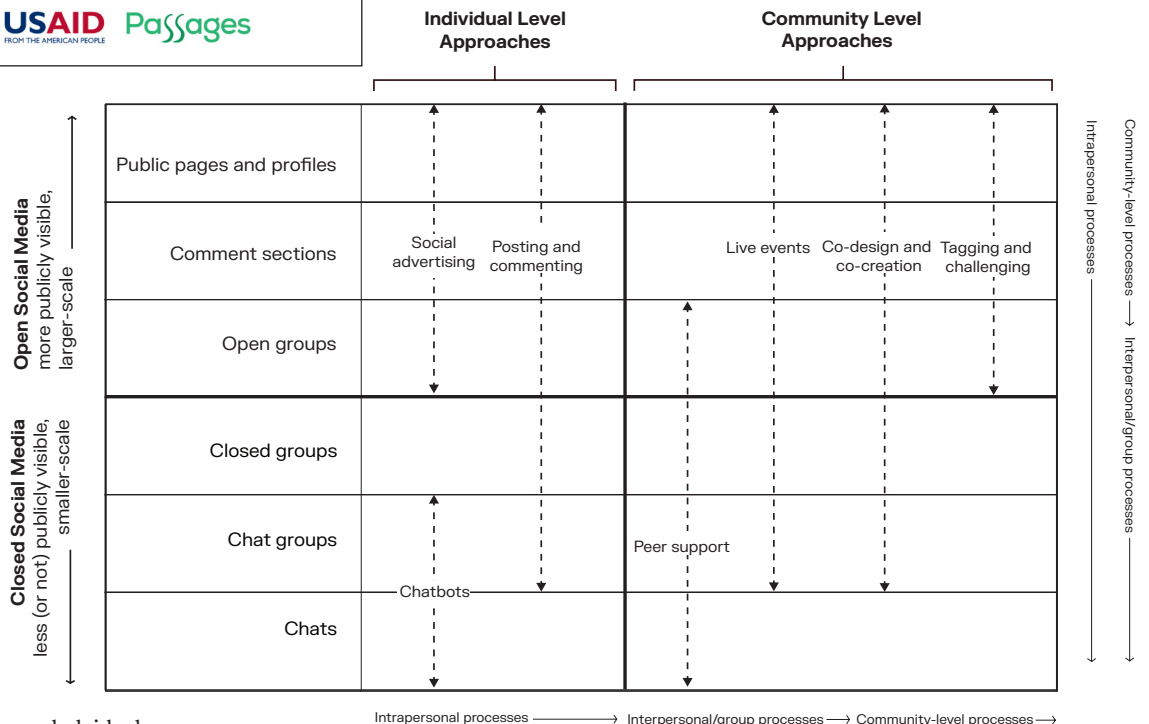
USAID FROM THE AMERICAN PEOPLE Passages

Individual Level Approaches

Community Level Approaches

Open Social Media more publicly visible, larger-scale

Closed Social Media less (or not) publicly visible, smaller-scale

Public pages and profiles

Comment sections

Open groups

Closed groups

Chat groups

Chats

Social advertising

Posting and commenting

Chatbots

Live events

Co-design and co-creation

Tagging and challenging

Peer support

Intrapersonal processes

Community-level processes ⟶ Interpersonal/group processes

Intrapersonal processes ⟶ Interpersonal/group processes ⟶ Community-level processes ⟶